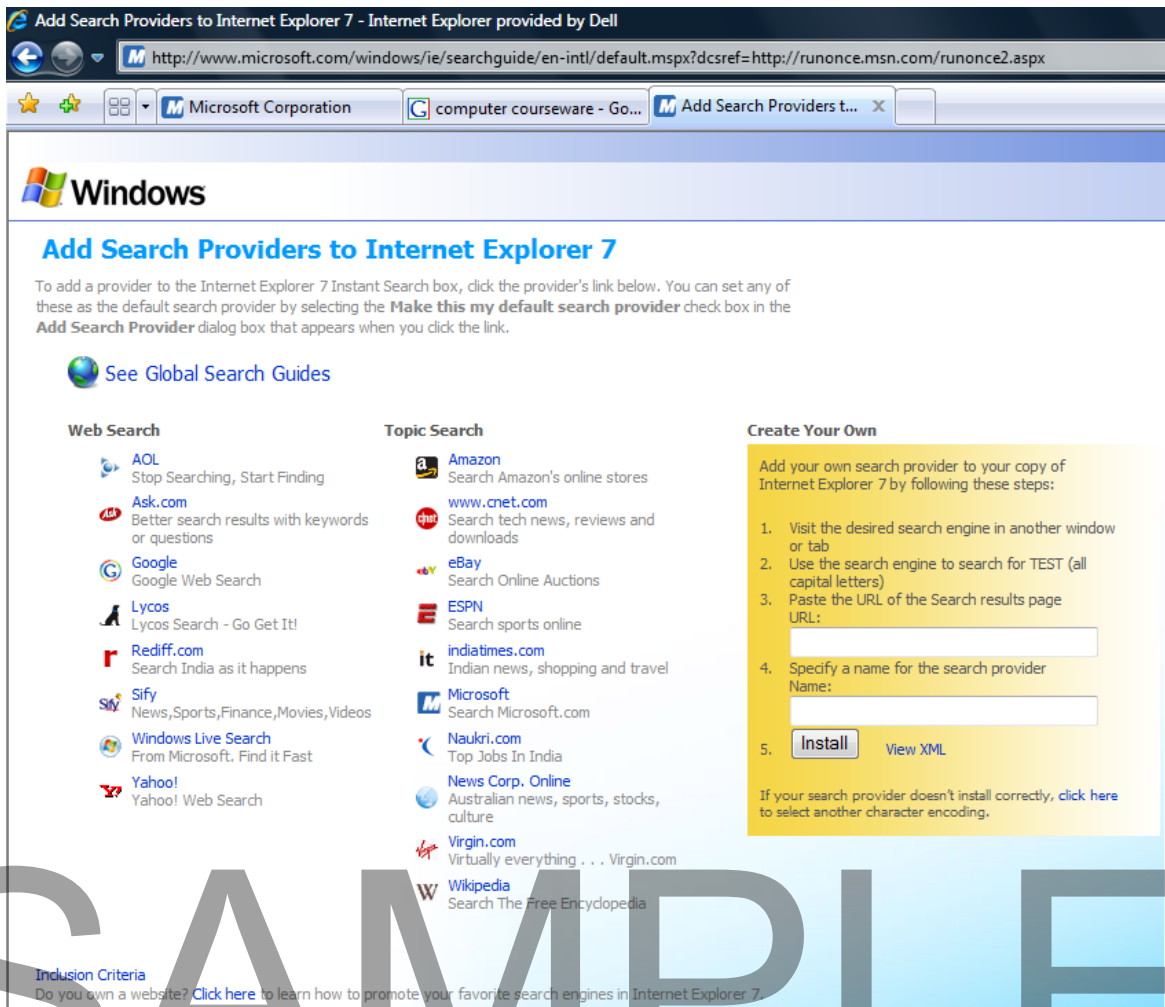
Add Search Providers to Internet Explorer 7 - Internet Explorer provided by Dell

http://www.microsoft.com/windows/ie/searchguide/en-intl/default.mspx?dcsref=http://runonce.msn.com/runonce2.aspx

Microsoft Corporation | computer courseware - Go... | Add Search Providers t...

Windows

Add Search Providers to Internet Explorer 7

To add a provider to the Internet Explorer 7 Instant Search box, click the provider's link below. You can set any of these as the default search provider by selecting the **Make this my default search provider** check box in the **Add Search Provider** dialog box that appears when you click the link.

See Global Search Guides

Web Search

AOL
Stop Searching, Start Finding

Ask.com
Better search results with keywords or questions

Google
Google Web Search

Lycos
Lycos Search - Go Get It!

Rediff.com
Search India as it happens

Sify
News,Sports,Finance,Movies,Videos

Windows Live Search
From Microsoft. Find it Fast

Yahoo!
Yahoo! Web Search

Topic Search

Amazon
Search Amazon's online stores

www.cnet.com
Search tech news, reviews and downloads

eBay
Search Online Auctions

ESPN
Search sports online

indiatimes.com
Indian news, shopping and travel

Microsoft
Search Microsoft.com

Naukri.com
Top Jobs In India

News Corp. Online
Australian news, sports, stocks, culture

Virgin.com
Virtually everything . . . Virgin.com

Wikipedia
Search The Free Encyclopedia

Create Your Own

Add your own search provider to your copy of Internet Explorer 7 by following these steps:

1. Visit the desired search engine in another window or tab
2. Use the search engine to search for TEST (all capital letters)
3. Paste the URL of the Search results page
URL:
4. Specify a name for the search provider
Name:
5. Install View XML

If your search provider doesn't install correctly, click here to select another character encoding.

Inclusion Criteria
Do you own a website? Click here to learn how to promote your favorite search engines in Internet Explorer 7.

SAMPLE